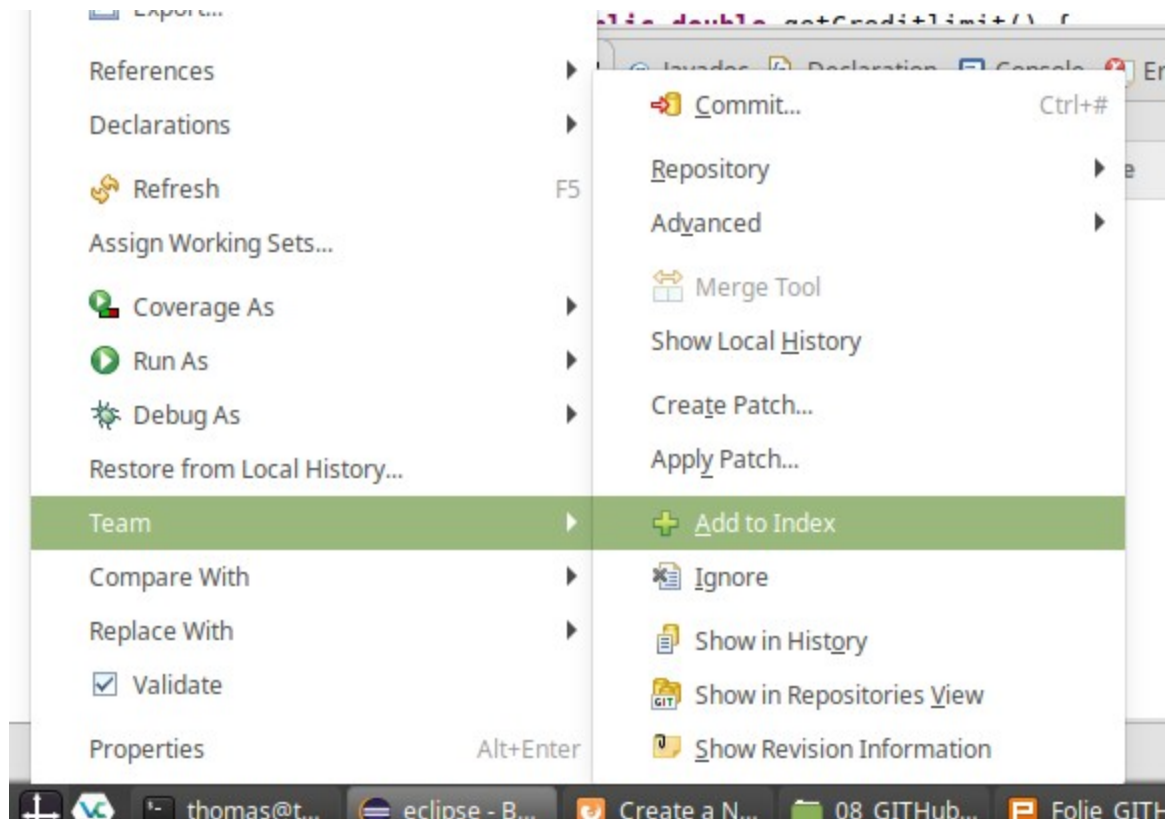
Export...
References
Declarations
Refresh F5
Assign Working Sets...
Coverage As
Run As
Debug As
Restore from Local History...
Team
Compare With
Replace With
Validate
Properties Alt+Enter

Commit... Ctrl+#
Repository
Advanced
Merge Tool
Show Local History
Create Patch...
Apply Patch...
Add to Index
Ignore
Show in History
Show in Repositories View
Show Revision Information

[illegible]lic double getCreditlimit() {
Javadoc Declaration Console Er

thomas@t... eclipse - B... Create a N... 08_GITHub... Folie GITH